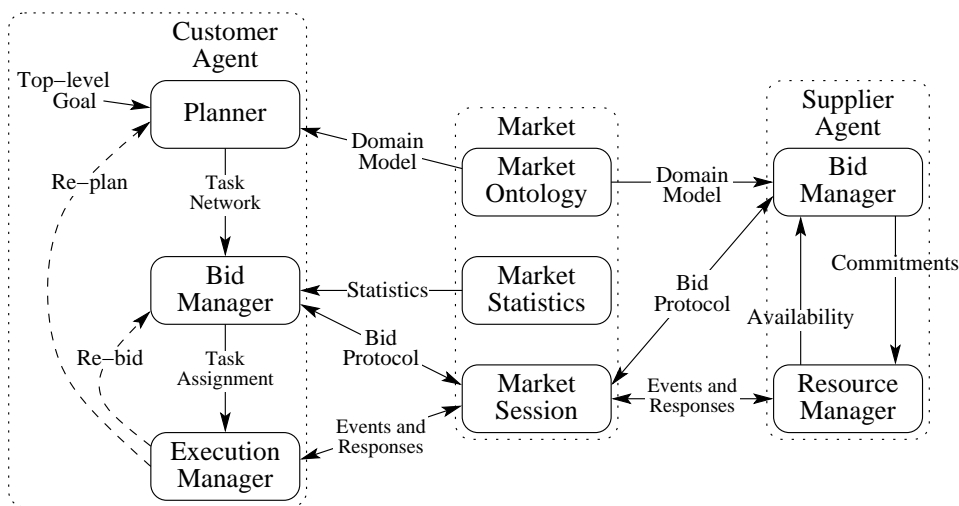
Customer Agent

Top−level Goal

Planner

Re−plan

Task Network

Bid Manager

Re−bid

Task Assignment

Execution Manager

Domain Model

Statistics

Bid Protocol

Events and Responses

Market

Market Ontology

Market Statistics

Market Session

Domain Model

Bid Protocol

Events and Responses

Supplier Agent

Bid Manager

Commitments

Availability

Resource Manager